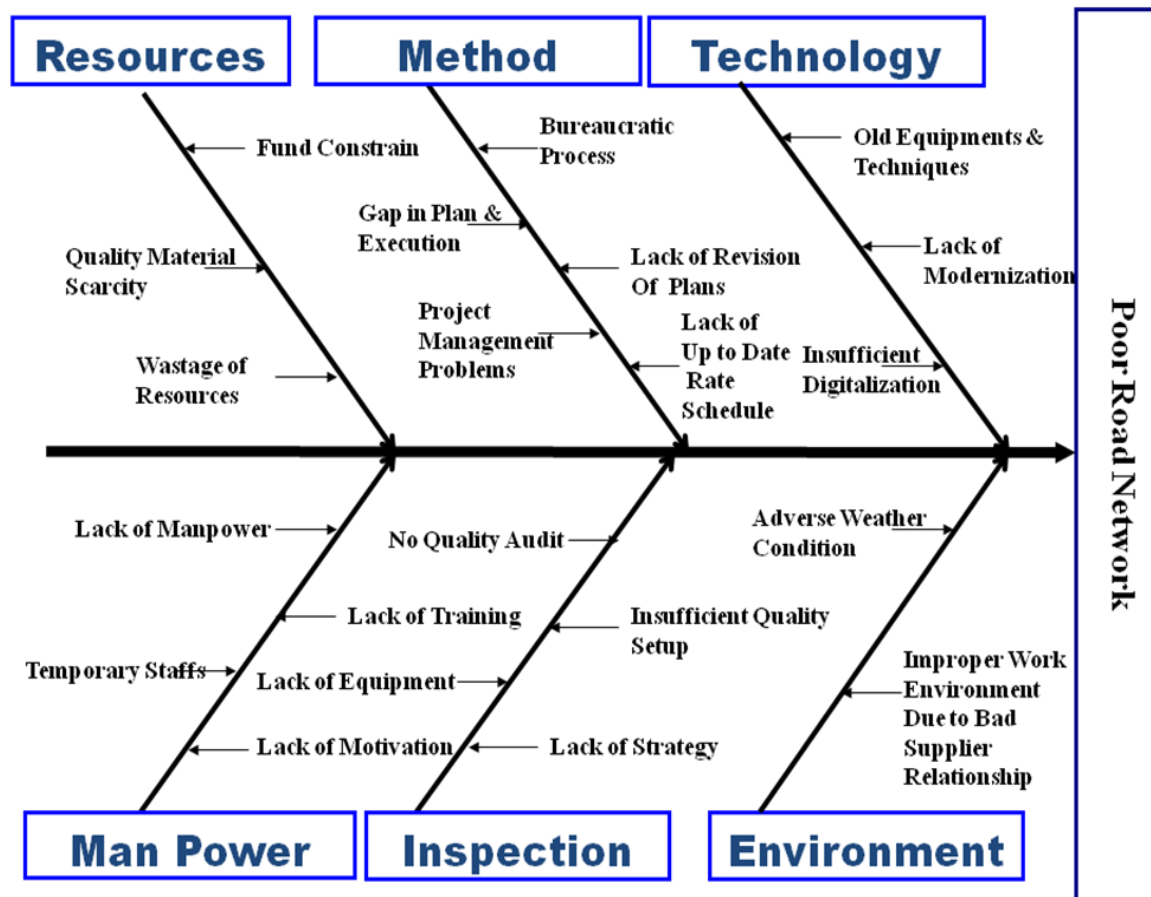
Resources

Method

Technology

Fund Constrain

Quality Material Scarcity

Wastage of Resources

Bureaucratic Process

Gap in Plan & Execution

Lack of Revision Of Plans

Project Management Problems

Lack of Up to Date Rate Schedule

Old Equipments & Techniques

Lack of Modernization

Insufficient Digitalization

Poor Road Network

Lack of Manpower

Lack of Training

Temporary Staffs

Lack of Equipment

Lack of Motivation

No Quality Audit

Insufficient Quality Setup

Lack of Strategy

Adverse Weather Condition

Improper Work Environment Due to Bad Supplier Relationship

Man Power

Inspection

Environment